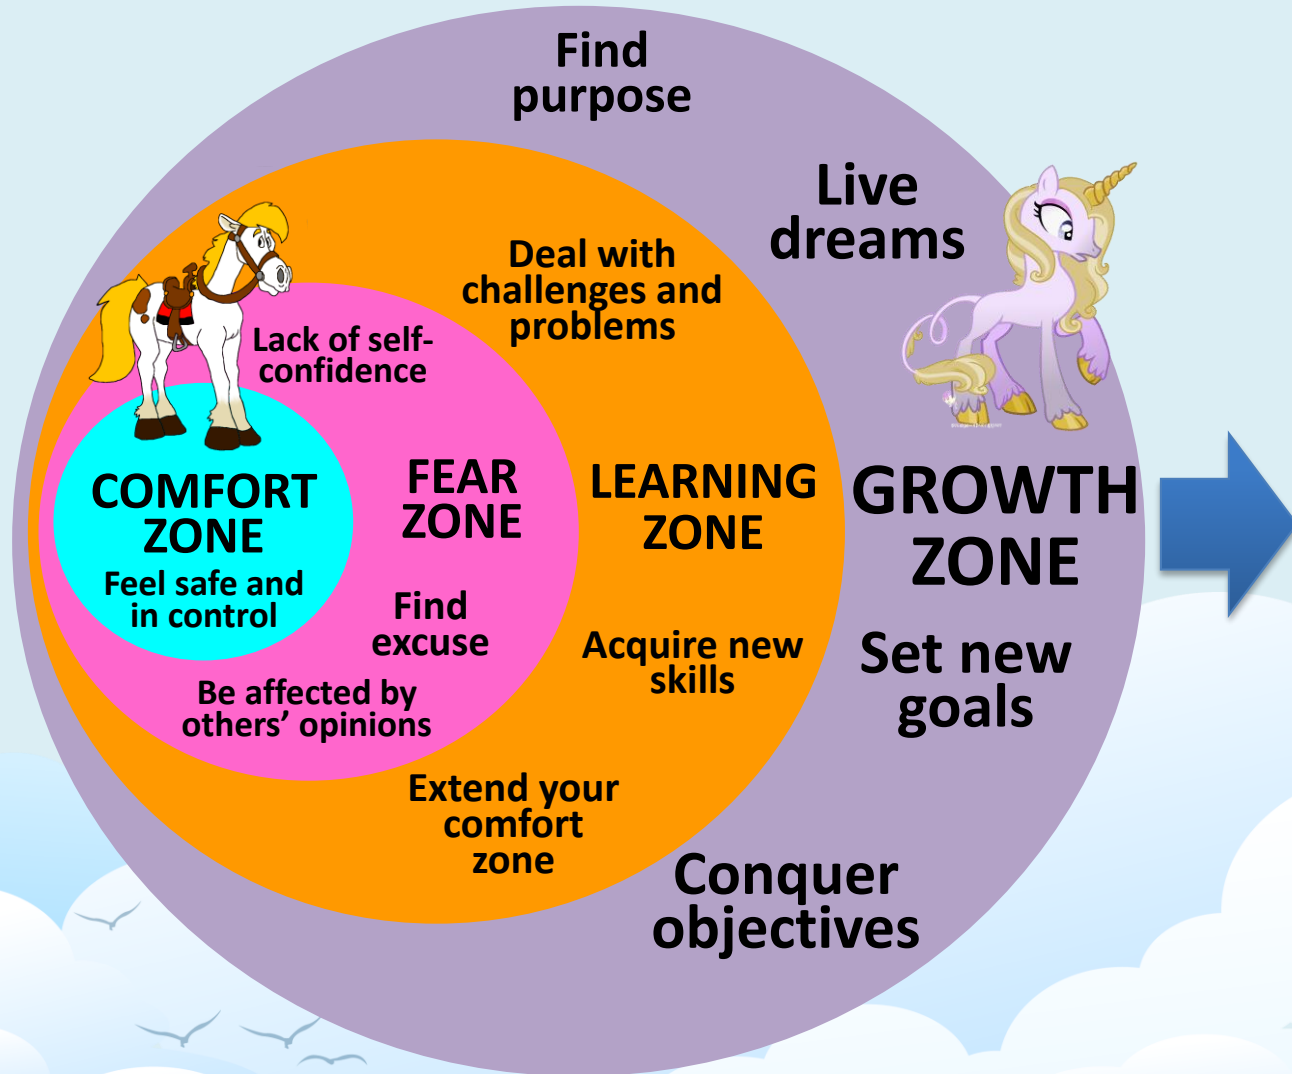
Find purpose

Live dreams

Deal with challenges and problems

Lack of self-confidence

COMFORT ZONE

Feel safe and in control

FEAR ZONE

Find excuse

Be affected by others' opinions

LEARNING ZONE

Acquire new skills

Extend your comfort zone

GROWTH ZONE

Set new goals

Conquer objectives